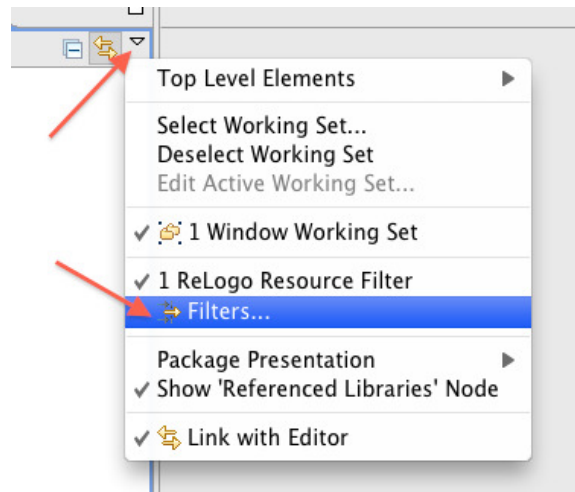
Top Level Elements

Select Working Set...
Deselect Working Set
Edit Active Working Set...

✓ 1 Window Working Set

✓ 1 ReLogo Resource Filter
Filters...

Package Presentation
✓ Show 'Referenced Libraries' Node

✓ Link with Editor